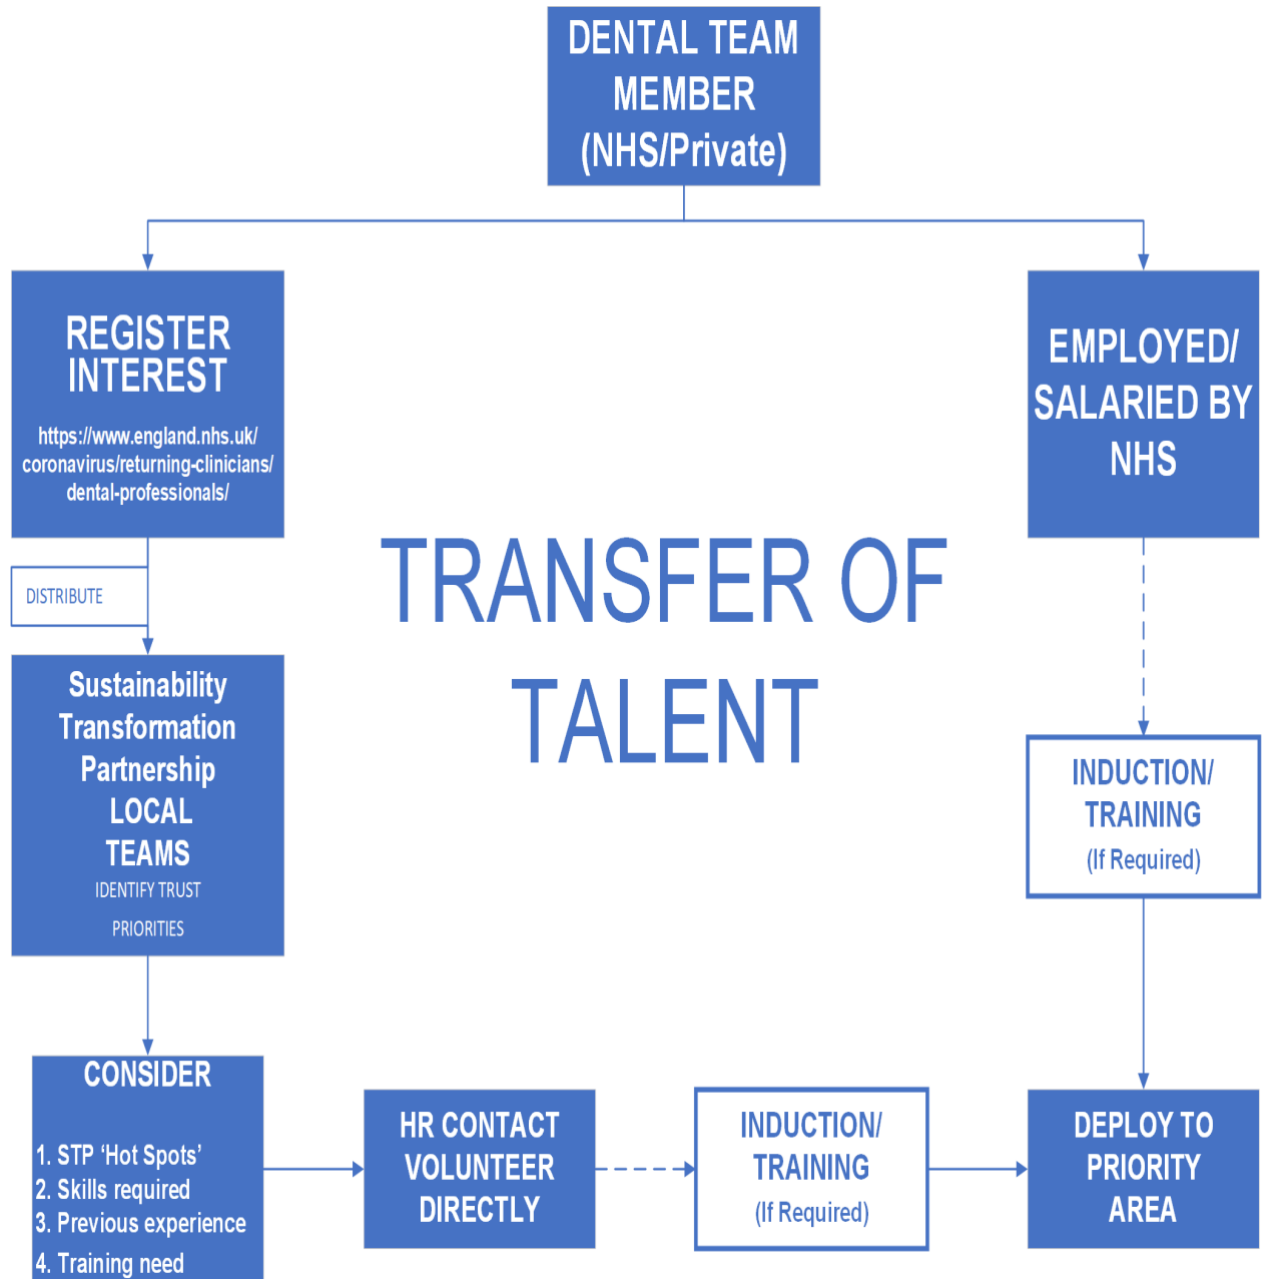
DENTAL TEAM MEMBER (NHS/Private)

REGISTER INTEREST
https://www.england.nhs.uk/coronavirus/returning-clinicians/dental-professionals/

EMPLOYED/ SALARIED BY NHS

TRANSFER OF TALENT

DISTRIBUTE

Sustainability Transformation Partnership LOCAL TEAMS
IDENTIFY TRUST PRIORITIES

INDUCTION/ TRAINING
(If Required)

CONSIDER
1. STP 'Hot Spots'
2. Skills required
3. Previous experience
4. Training need

HR CONTACT VOLUNTEER DIRECTLY

INDUCTION/ TRAINING
(If Required)

DEPLOY TO PRIORITY AREA